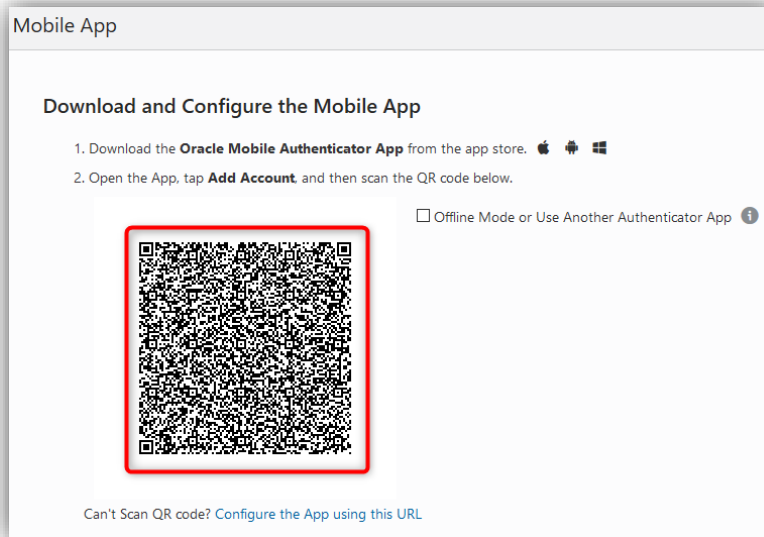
Mobile App

Download and Configure the Mobile App

1. Download the **Oracle Mobile Authenticator App** from the app store.

2. Open the App, tap **Add Account**, and then scan the QR code below.

☐ Offline Mode or Use Another Authenticator App

Can't Scan QR code? Configure the App using this URL